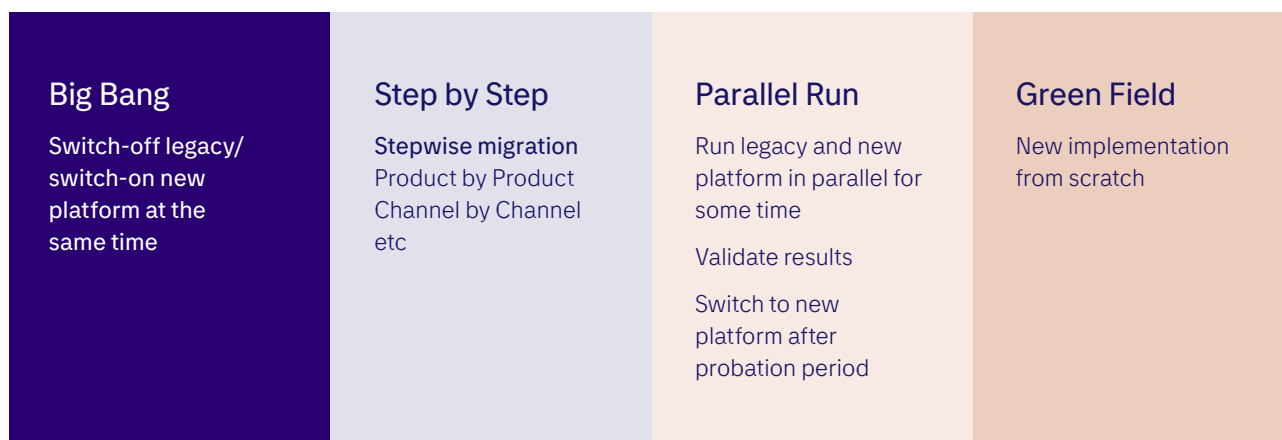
Big Bang

Switch-off legacy/ switch-on new platform at the same time

Step by Step

Stepwise migration
Product by Product
Channel by Channel
etc

Parallel Run

Run legacy and new platform in parallel for some time

Validate results

Switch to new platform after probation period

Green Field

New implementation from scratch